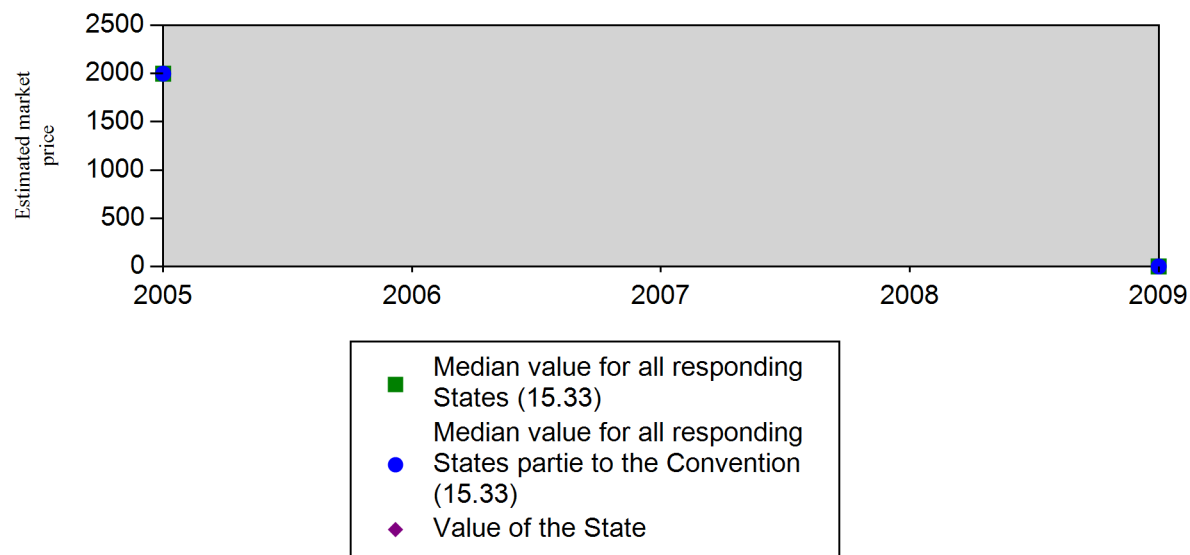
2500
2000
1500
1000
500
0

Estimated market price

2005
2006
2007
2008
2009

Median value for all responding States (15.33)
Median value for all responding States partie to the Convention (15.33)
Value of the State